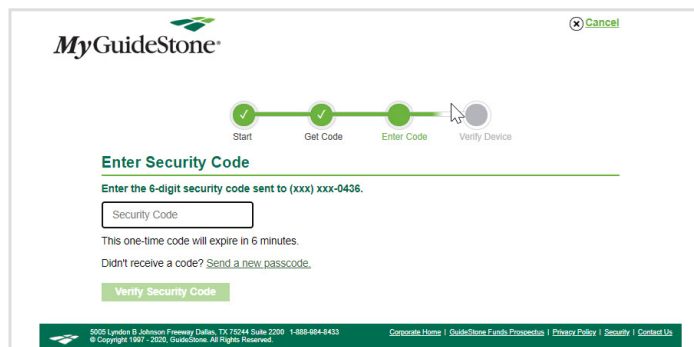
MyGuideStone®

Cancel

Start Get Code Enter Code Verify Device

Enter Security Code

Enter the 6-digit security code sent to (xxx) xxx-0436.

Security Code

This one-time code will expire in 6 minutes.

Didn't receive a code? Send a new passcode.

Verify Security Code

5005 Lyndon B Johnson Freeway Dallas, TX 75244 Suite 2200 1-888-984-8433
© Copyright 1997 - 2020, GuideStone. All Rights Reserved.

Corporate Home | GuideStone Funds Prospectus | Privacy Policy | Security | Contact Us